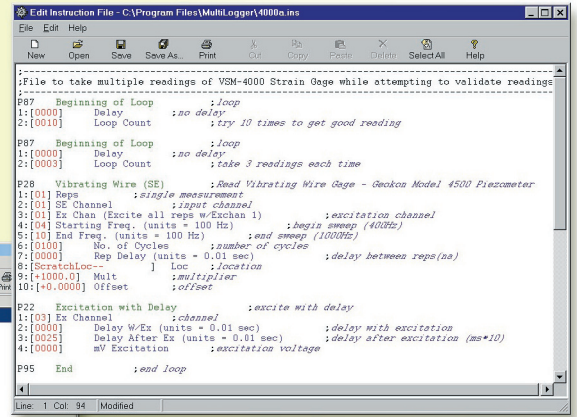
Edit Instruction File - C:\Program Files\MultiLogger\4000a.ins

File Edit Help

New Open Save Save As... Print Cut Copy Paste Delete Select All Help

;------------------------------------------------------------------------
;File to take multiple readings of VSM-4000 Strain Gage while attempting to validate readings
;------------------------------------------------------------------------

P87 Beginning of Loop ;loop
1:[0000] Delay ;no delay
2:[0010] Loop Count ;try 10 times to get good reading

P87 Beginning of Loop ;loop
1:[0000] Delay ;no delay
2:[0003] Loop Count ;take 3 readings each time

P28 Vibrating Wire (SE) ;Read Vibrating Wire Gage - Geokon Model 4500 Piezometer
1:[01] Reps ;single measurement
2:[01] SE Channel ;input channel
3:[01] Ex Chan (Excite all reps w/Exchan 1) ;excitation channel
4:[04] Starting Freq. (units = 100 Hz) ;begin sweep (400Hz)
5:[10] End Freq. (units = 100 Hz) ;end sweep (1000Hz)
6:[0100] No. of Cycles ;number of cycles
7:[0000] Rep Delay (units = 0.01 sec) ;delay between reps(na)
8:[ScratchLoc-- ] Loc ;location
9:[+1000.0] Mult ;multiplier
10:[+0.0000] Offset ;offset

P22 Excitation with Delay ;excite with delay
1:[03] Ex Channel ;channel
2:[0000] Delay W/Ex (units = 0.01 sec) ;delay with excitation
3:[0025] Delay After Ex (units = 0.01 sec) ;delay after excitation (ms*10)
4:[0000] mV Excitation ;excitation voltage

P95 End ;end loop

Line: 1 Col: 94 Modified